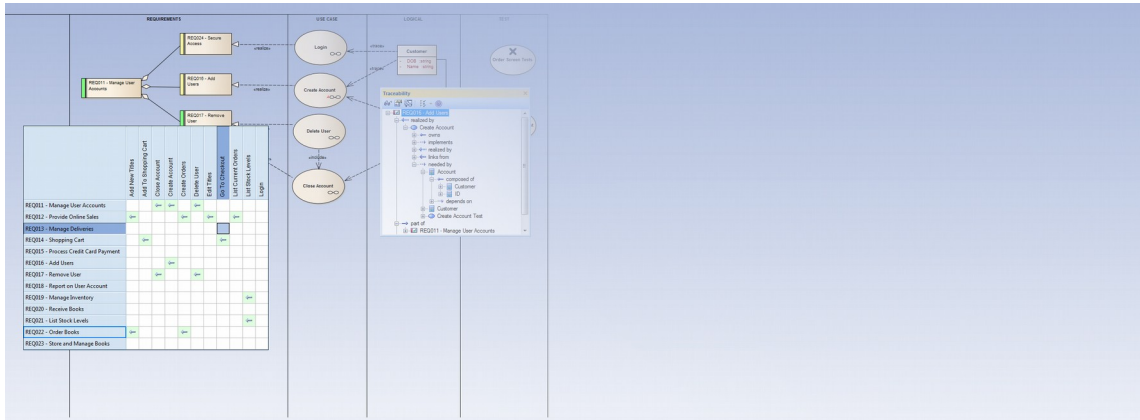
REQUIREMENTS

USE CASE

LOGICAL

REQ024 - Secure Access

REQ011 - Manage User Accounts

REQ015 - Add Users

REQ017 - Remove User

«trace»

«trace»

Login

Create Account

Delete User

Close Account

«extend»

«trace»

«trace»

Customer

- DOB : string
- Name : string

Order Books Form

Traceability

REQ015 - Add Users
realized by
Create Account
owns
implements
realized by
links from
needed by
Account
composed of
Customer
ID
depends on
Customer
Create Account Test
part of
REQ011 - Manage User Accounts

| | Add New Titles | Add To Shopping Cart | Close Account | Create Account | Create Orders | Delete User | Edit Titles | Go To Checkout | List Current Orders | List Stock Levels | Login |
|---|---|---|---|---|---|---|---|---|---|---|---|
| REQ011 - Manage User Accounts | | | ⇐ | ⇐ | | ⇐ | | | | | |
| REQ012 - Provide Online Sales | ⇐ | | | | ⇐ | | ⇐ | | ⇐ | | |
| REQ013 - Manage Deliveries | | | | | | | | | | | |
| REQ014 - Shopping Cart | | ⇐ | | | | | | ⇐ | | | |
| REQ015 - Process Credit Card Payment | | | | | | | | | | | |
| REQ016 - Add Users | | | | ⇐ | | | | | | | |
| REQ017 - Remove User | | | ⇐ | | | ⇐ | | | | | |
| REQ018 - Report on User Account | | | | | | | | | | | |
| REQ019 - Manage Inventory | | | | | | | | | | ⇐ | |
| REQ020 - Receive Books | | | | | | | | | | | |
| REQ021 - List Stock Levels | | | | | | | | | | ⇐ | |
| REQ022 - Order Books | ⇐ | | | | ⇐ | | | | | | |
| REQ023 - Store and Manage Books | | | | | | | | | | | |